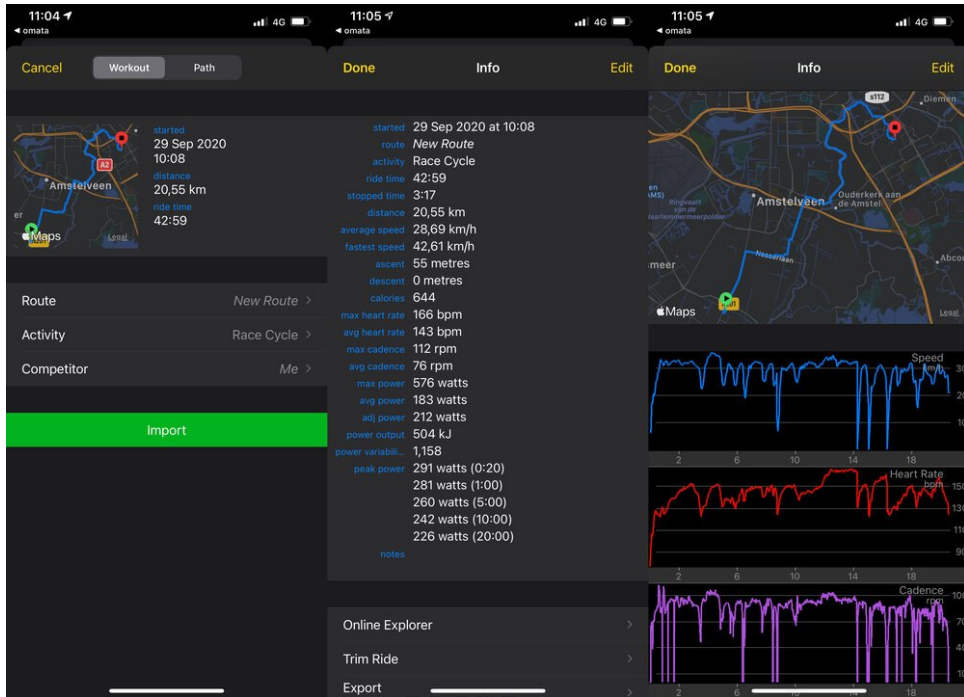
11:04
◂ omata
4G

Cancel
Workout
Path

started
29 Sep 2020
10:08
distance
20,55 km
ride time
42:59

A2
Amstelveen
Maps
Legal

Route
New Route >
Activity
Race Cycle >
Competitor
Me >

Import

11:05
◂ omata
4G

Done
Info
Edit

started 29 Sep 2020 at 10:08
route New Route
activity Race Cycle
ride time 42:59
stopped time 3:17
distance 20,55 km
average speed 28,69 km/h
fastest speed 42,61 km/h
ascent 55 metres
descent 0 metres
calories 644
max heart rate 166 bpm
avg heart rate 143 bpm
max cadence 112 rpm
avg cadence 76 rpm
max power 576 watts
avg power 183 watts
adj power 212 watts
power output 504 kJ
power variabili... 1,158
peak power 291 watts (0:20)
281 watts (1:00)
260 watts (5:00)
242 watts (10:00)
226 watts (20:00)
notes

Online Explorer >
Trim Ride >
Export >

11:05
◂ omata
4G

Done
Info
Edit

s112
Diemen
Amstelveen
Ouderkerk aan de Amstel
Nesselaan
meer
Abcou
Maps
Legal

Speed
km/h
30
20
10
2
6
10
14
18

Heart Rate
bpm
150
130
110
90
2
6
10
14
18

Cadence
rpm
100
70
40
2
6
10
14
18